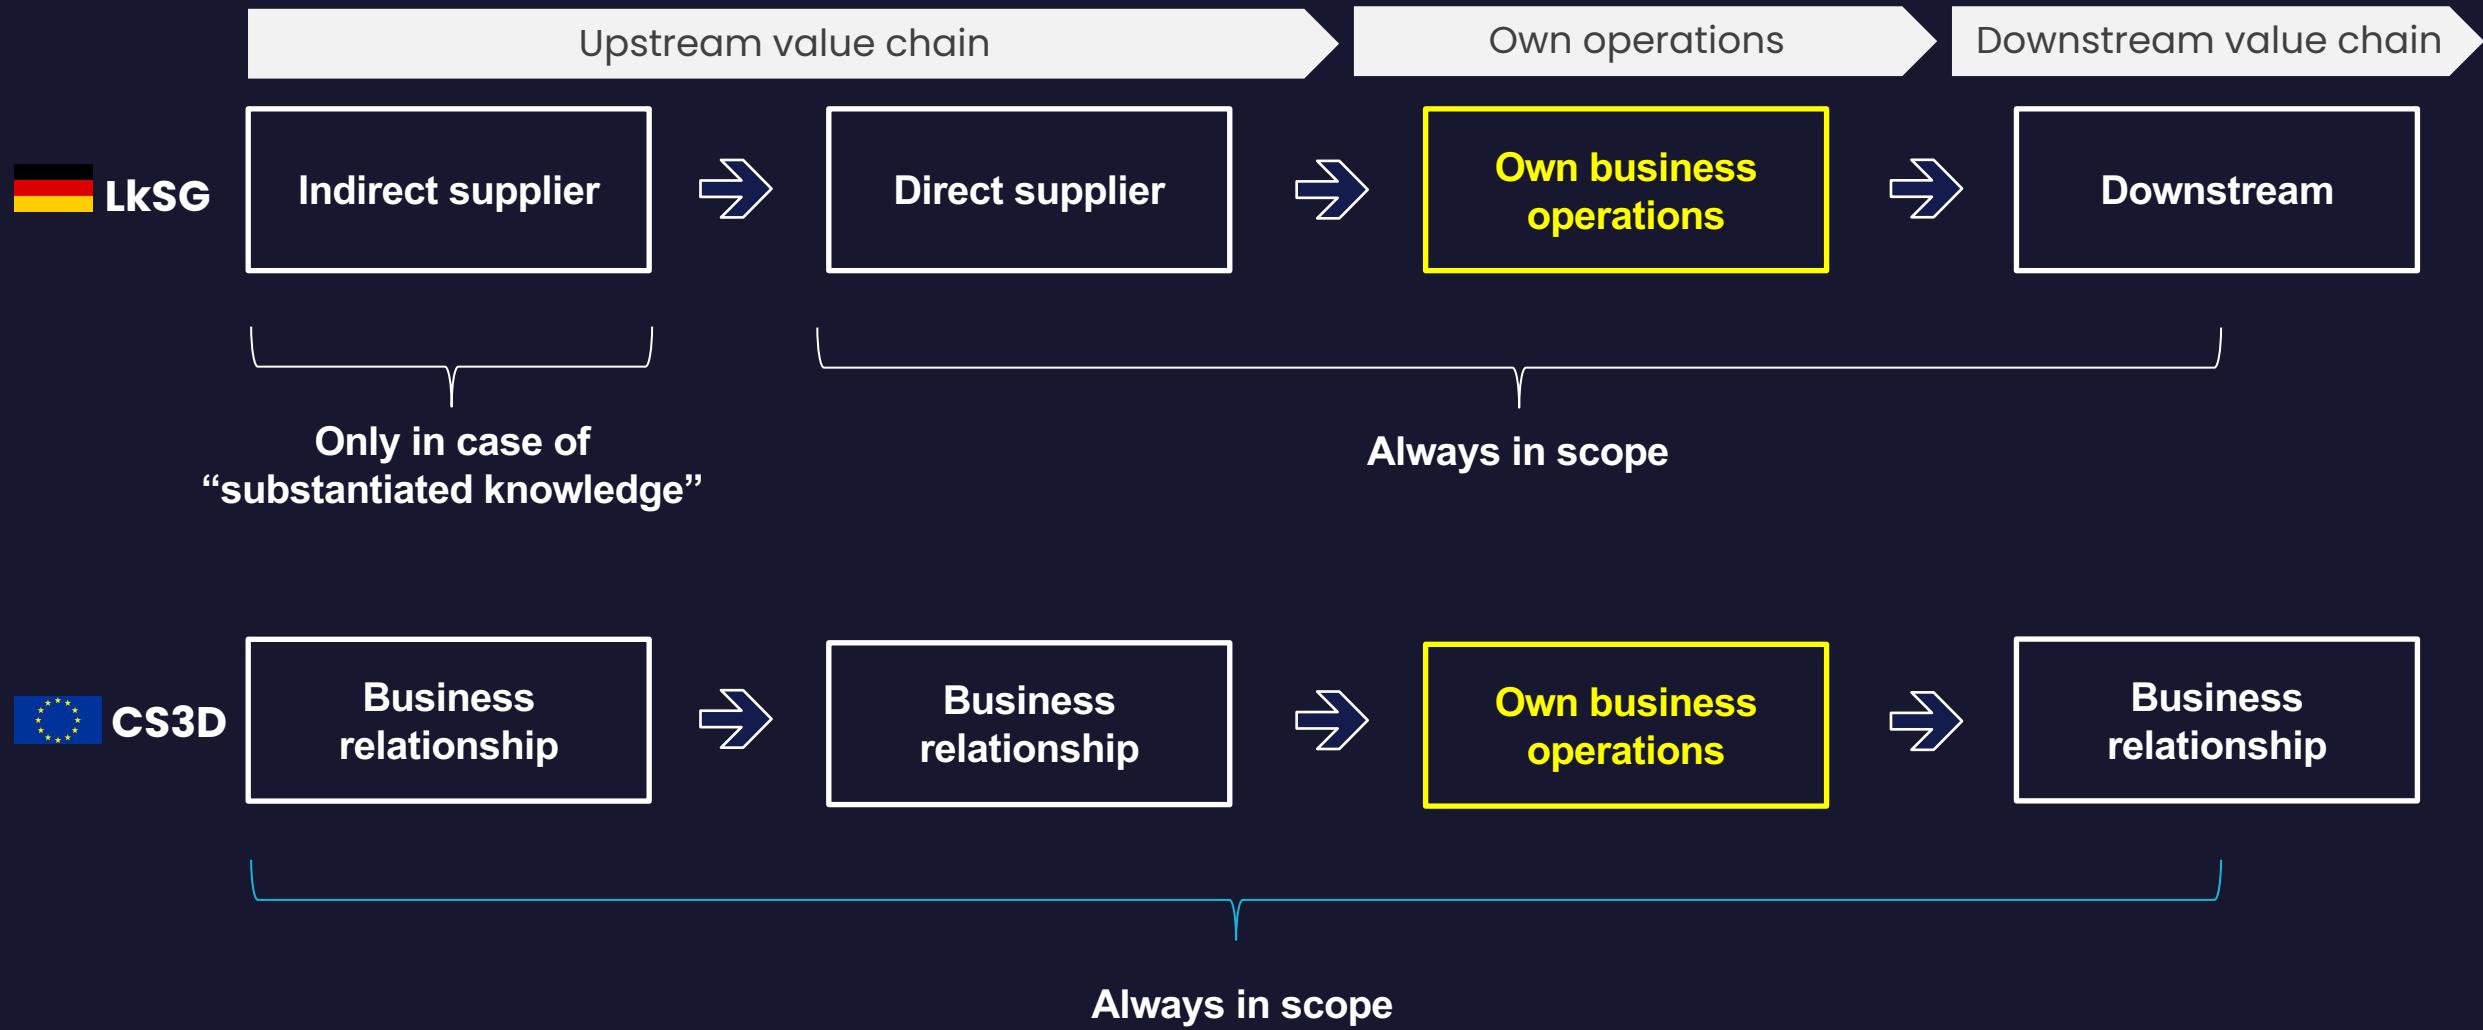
Upstream value chain

Own operations

Downstream value chain

LkSG

Indirect supplier

Direct supplier

Own business operations

Downstream

Only in case of “substantiated knowledge”

Always in scope

CS3D

Business relationship

Business relationship

Own business operations

Business relationship

Always in scope